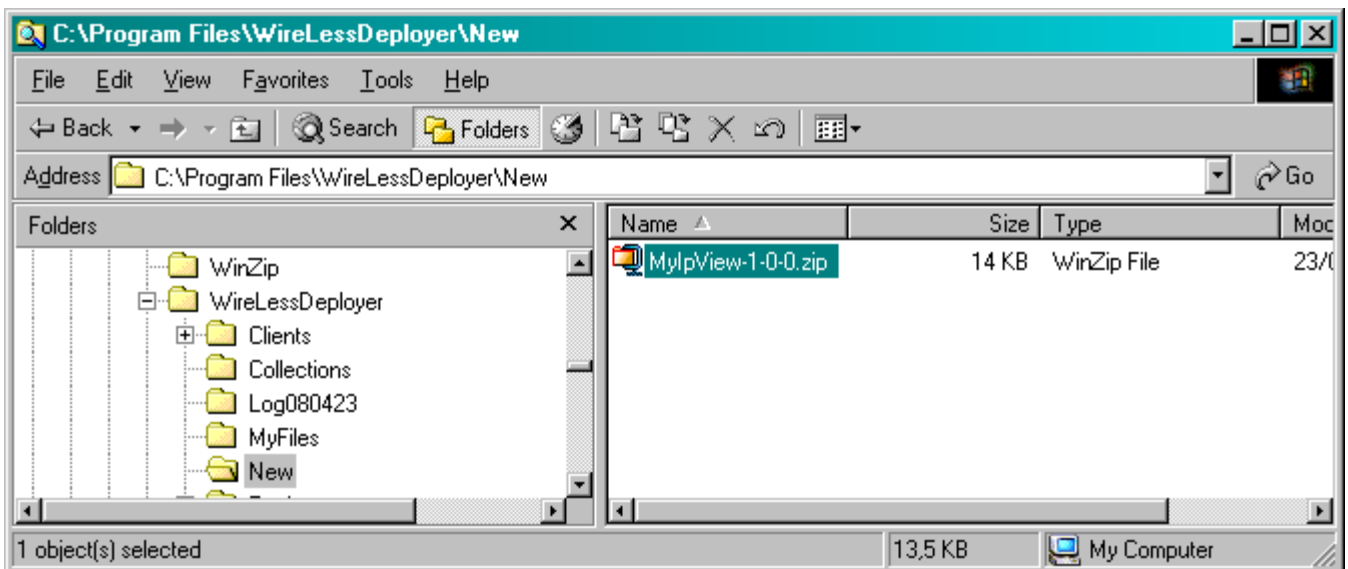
C:\Program Files\WireLessDeployer\New

File Edit View Favorites Tools Help

Back Search Folders

Address C:\Program Files\WireLessDeployer\New Go

Folders ×

WinZip
WireLessDeployer
Clients
Collections
Log080423
MyFiles
New

| Name | Size | Type | Moc |
|---|---|---|---|
| MyIpView-1-0-0.zip | 14 KB | WinZip File | 23/( |

1 object(s) selected 13,5 KB My Computer